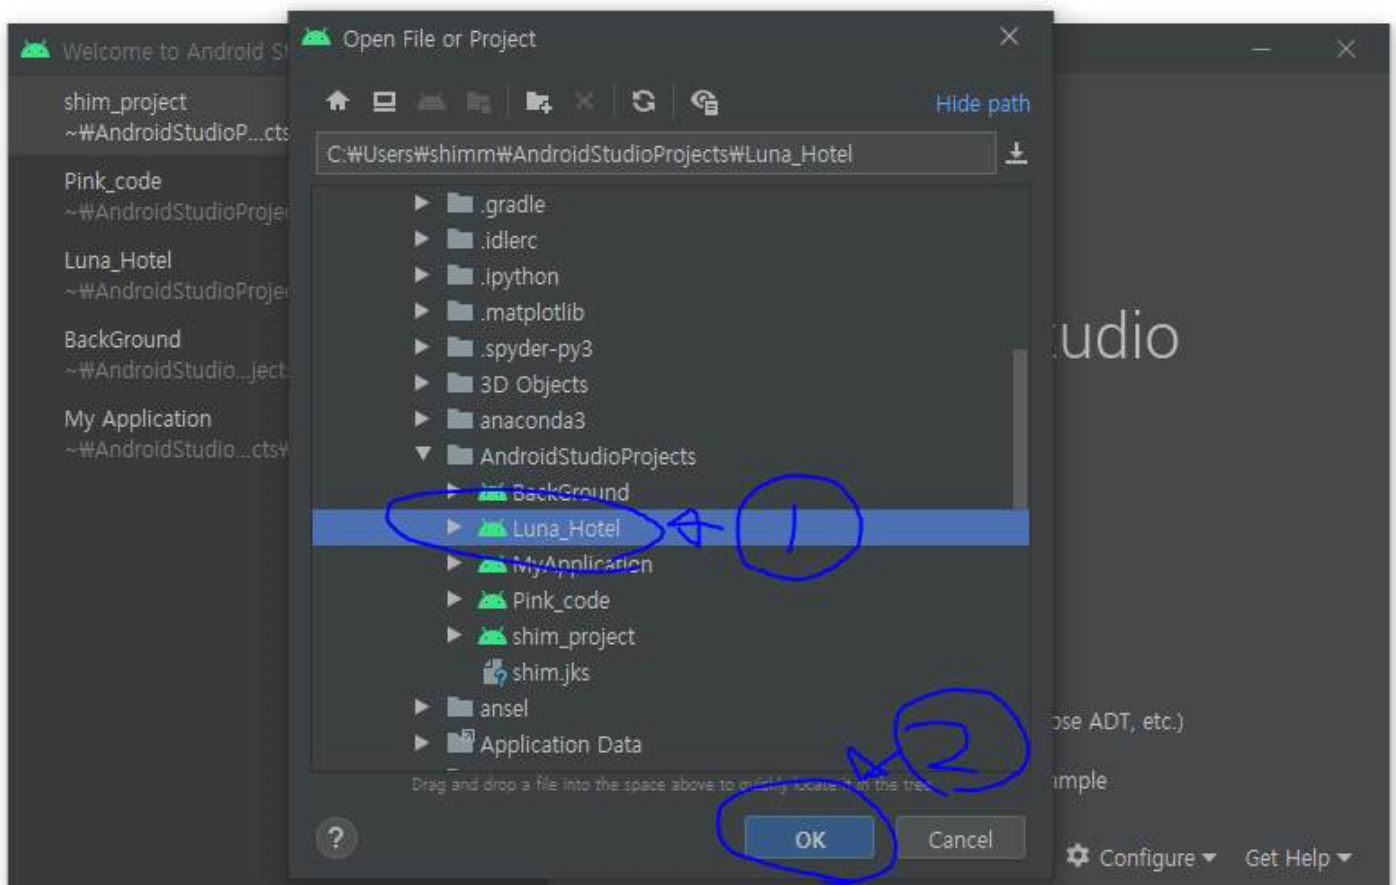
Welcome to Android St

shim_project
~₩AndroidStudioP...cts

Pink_code
~₩AndroidStudioProje

Luna_Hotel
~₩AndroidStudioProje

BackGround
~₩AndroidStudio...ject

My Application
~₩AndroidStudio...cts₩

Open File or Project

Hide path

C:₩Users₩shimm₩AndroidStudioProjects₩Luna_Hotel

.gradle
.idlerc
.ipython
.matplotlib
.spyder-py3
3D Objects
anaconda3
AndroidStudioProjects
BackGround
Luna_Hotel
MyApplication
Pink_code
shim_project
shim.jks
ansel
Application Data

1

2

Drag and drop a file into the space above to quickly locate it in the tree

?

OK

Cancel

tudio

pse ADT, etc.)

mple

Configure

Get Help